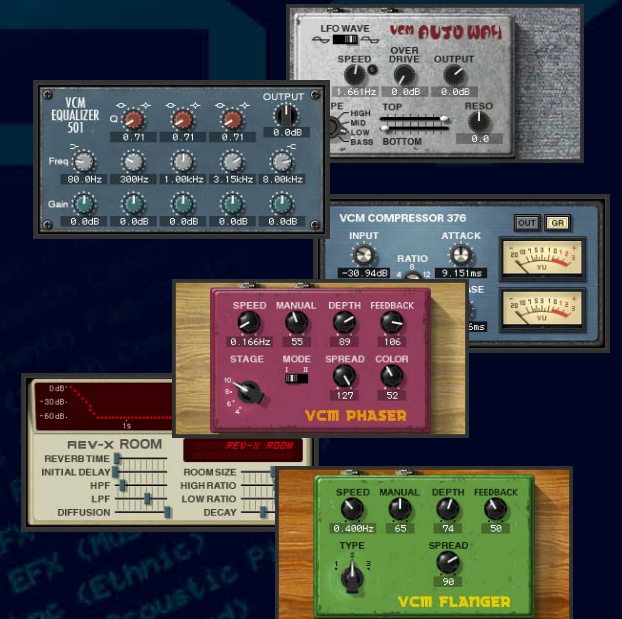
LFO WAVE
VCM AUTO WAH
SPEED
1.661Hz
OVER DRIVE
0.0dB
OUTPUT
0.0dB
PE
HIGH
MID
LOW
BASS
TOP
BOTTOM
RESO
0.0

VCM EQUALIZER 501
OUTPUT
0.0dB
Q
0.71
0.71
0.71
Freq
80.0Hz
300Hz
1.00kHz
3.15kHz
8.00kHz
Gain
0.0dB
0.0dB
0.0dB
0.0dB
0.0dB

VCM COMPRESSOR 376
OUT
GR
INPUT
-30.94dB
RATIO
4
8
12
ATTACK
9.151ms
SE
5ms
VU
VU

SPEED
0.166Hz
MANUAL
55
DEPTH
89
FEEDBACK
106
STAGE
10
8
6
4
MODE
I
II
SPREAD
127
COLOR
52
VCM PHASER

0dB
-30dB
-60dB
1s
REV-X ROOM
REV-X ROOM
REVERB TIME
INITIAL DELAY
HPF
LPF
DIFFUSION
ROOM SIZE
HIGH RATIO
LOW RATIO
DECAY

SPEED
0.400Hz
MANUAL
65
DEPTH
74
FEEDBACK
50
TYPE
1
2
3
SPREAD
90
VCM FLANGER

EFX (Mu
(Ethnic)
coustic P